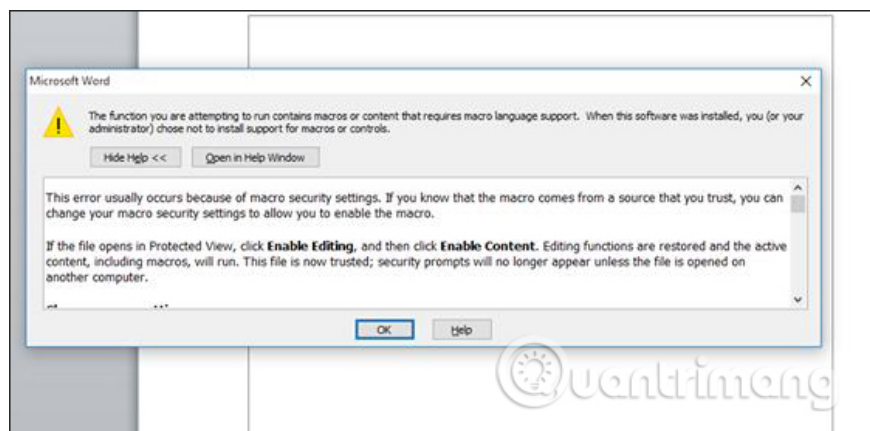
Microsoft Word

The function you are attempting to run contains macros or content that requires macro language support. When this software was installed, you (or your administrator) chose not to install support for macros or controls.

Hide Help <<

Open in Help Window

This error usually occurs because of macro security settings. If you know that the macro comes from a source that you trust, you can change your macro security settings to allow you to enable the macro.

If the file opens in Protected View, click **Enable Editing**, and then click **Enable Content**. Editing functions are restored and the active content, including macros, will run. This file is now trusted; security prompts will no longer appear unless the file is opened on another computer.

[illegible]

OK

Help

Quantrimang